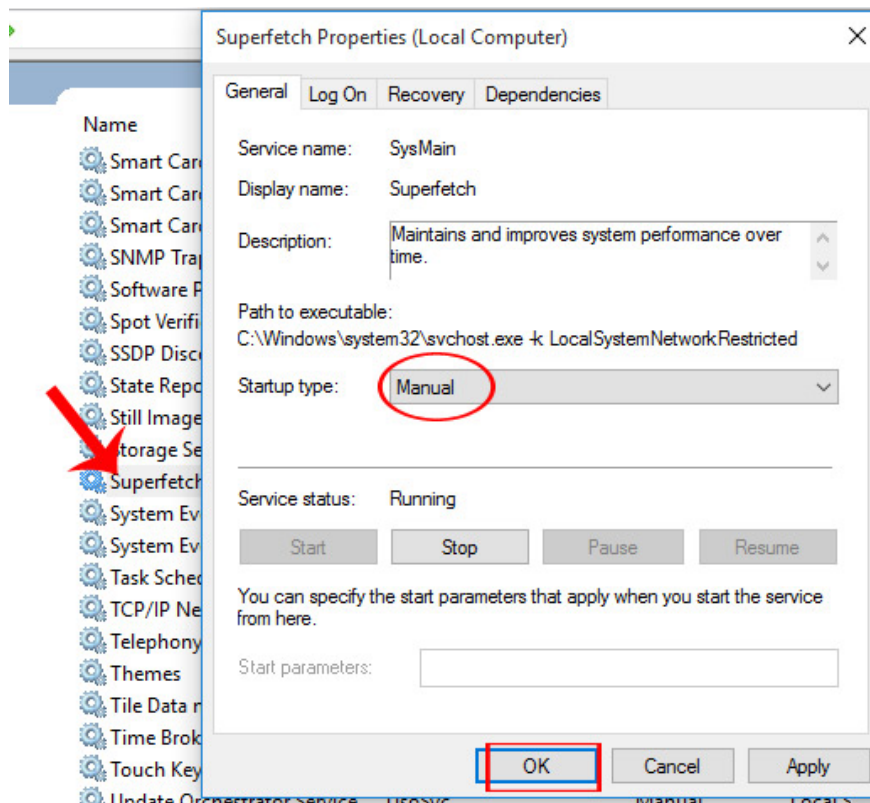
Name
Smart Car
Smart Car
Smart Car
SNMP Tra
Software P
Spot Verifi
SSDP Disc
State Repo
Still Image
Storage Se
Superfetch
System Ev
System Ev
Task Sche
TCP/IP Ne
Telephony
Themes
Tile Data
Time Brok
Touch Key
Update Orchestrator Service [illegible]

Superfetch Properties (Local Computer)

General | Log On | Recovery | Dependencies

Service name: SysMain

Display name: Superfetch

Description: Maintains and improves system performance over time.

Path to executable:
C:\Windows\system32\svchost.exe -k LocalSystemNetworkRestricted

Startup type: Manual

Service status: Running

Start | Stop | Pause | Resume

You can specify the start parameters that apply when you start the service from here.

Start parameters:

OK | Cancel | Apply